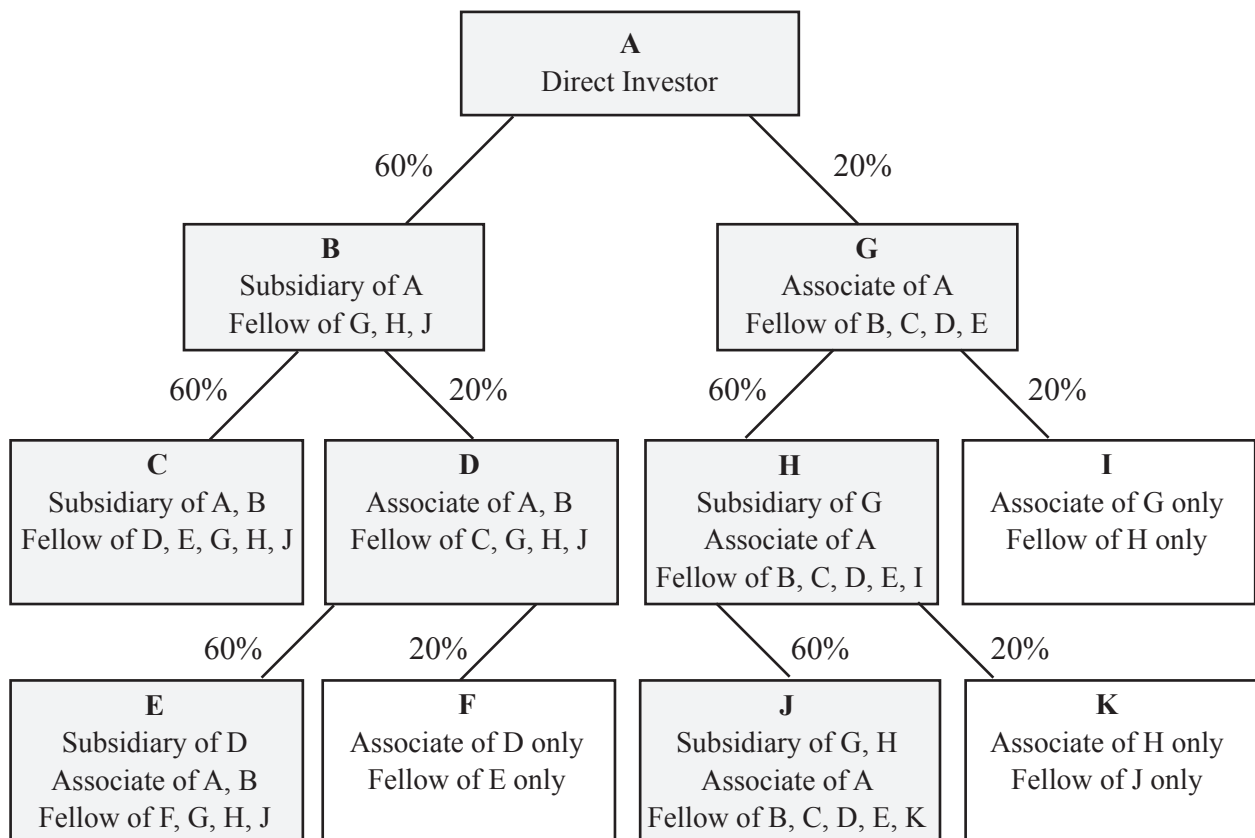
**A**
Direct Investor

60%

20%

**B**
Subsidiary of A
Fellow of G, H, J

**G**
Associate of A
Fellow of B, C, D, E

60%

20%

60%

20%

**C**
Subsidiary of A, B
Fellow of D, E, G, H, J

**D**
Associate of A, B
Fellow of C, G, H, J

**H**
Subsidiary of G
Associate of A
Fellow of B, C, D, E, I

**I**
Associate of G only
Fellow of H only

60%

20%

60%

20%

**E**
Subsidiary of D
Associate of A, B
Fellow of F, G, H, J

**F**
Associate of D only
Fellow of E only

**J**
Subsidiary of G, H
Associate of A
Fellow of B, C, D, E, K

**K**
Associate of H only
Fellow of J only